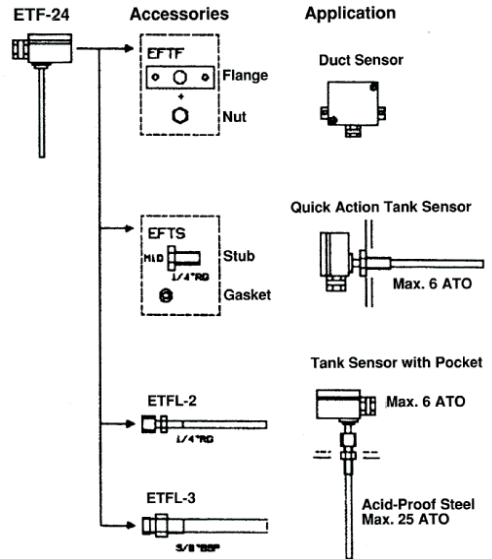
ETF-24

Accessories

Application

EFTF
Flange
+
Nut

Duct Sensor

EFTS
M10
1/4"RG
Stub
Gasket

Quick Action Tank Sensor
Max. 6 ATO

Tank Sensor with Pocket
Max. 6 ATO

ETFL-2
1/4"RG

ETFL-3
3/8"BSP

Acid-Proof Steel
Max. 25 ATO